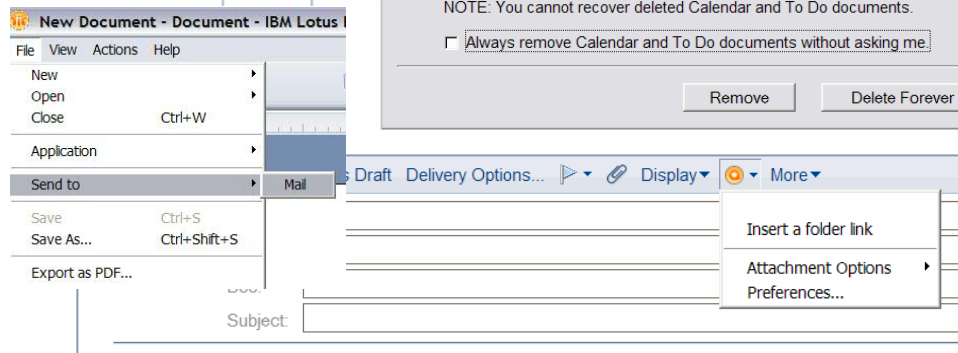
New Document - Document - IBM Lotus

File View Actions Help

New
Open
Close Ctrl+W
Application
Send to
Mail
Save Ctrl+S
Save As... Ctrl+Shift+S
Export as PDF...

NOTE: You cannot recover deleted Calendar and To Do documents.

Always remove Calendar and To Do documents without asking me.

Remove
Delete Forever

s Draft Delivery Options... Display More

Insert a folder link
Attachment Options
Preferences...

Bcc:
Subject: